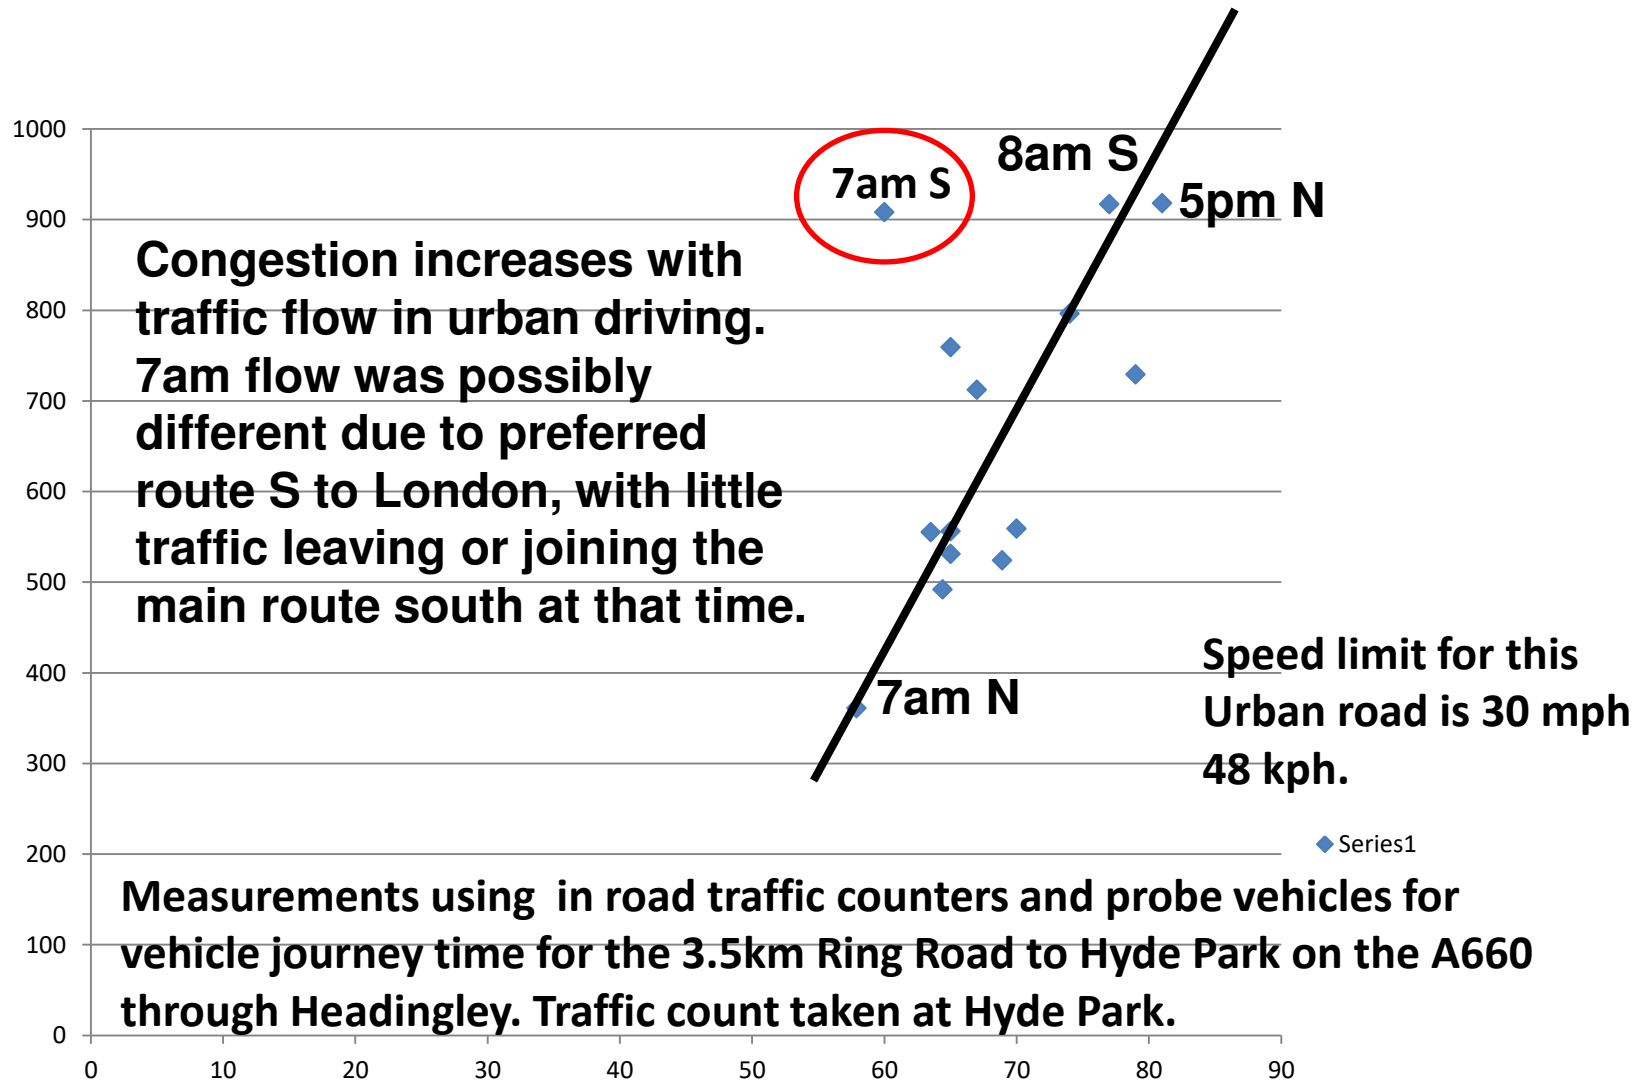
1000
900
800
700
600
500
400
300
200
100
0

7am S

8am S

5pm N

Congestion increases with traffic flow in urban driving. 7am flow was possibly different due to preferred route S to London, with little traffic leaving or joining the main route south at that time.

7am N

Speed limit for this Urban road is 30 mph 48 kph.

Series1

Measurements using in road traffic counters and probe vehicles for vehicle journey time for the 3.5km Ring Road to Hyde Park on the A660 through Headingley. Traffic count taken at Hyde Park.

0 10 20 30 40 50 60 70 80 90